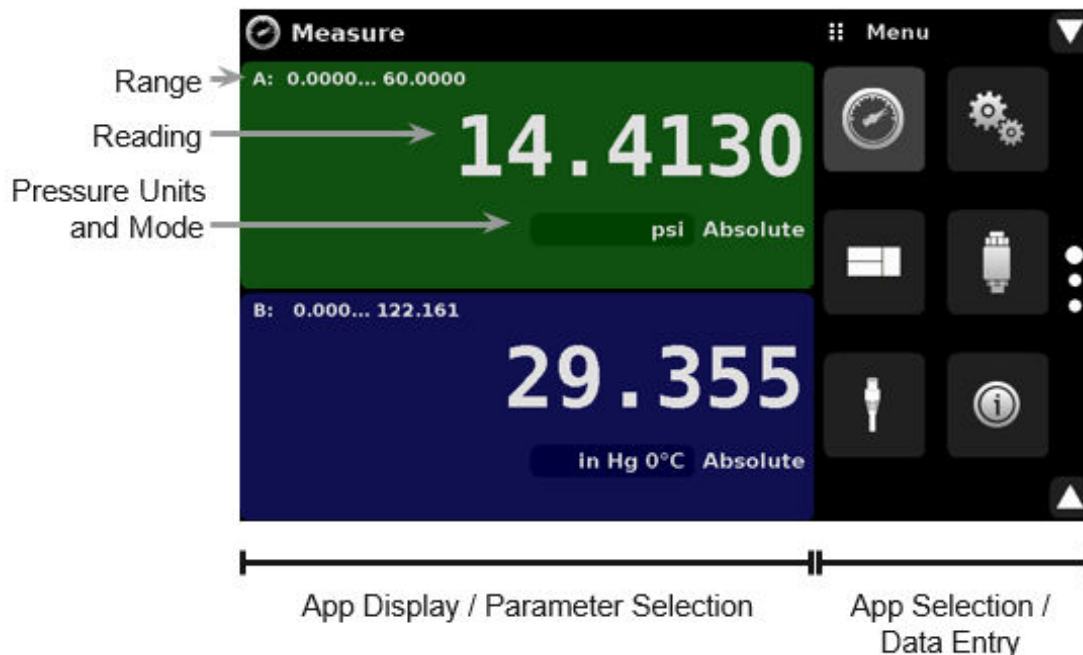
Measure

Menu

Range

A: 0.0000... 60.0000

Reading

14.4130

Pressure Units and Mode

psi Absolute

B: 0.000... 122.161

29.355

in Hg 0°C Absolute

App Display / Parameter Selection

App Selection / Data Entry